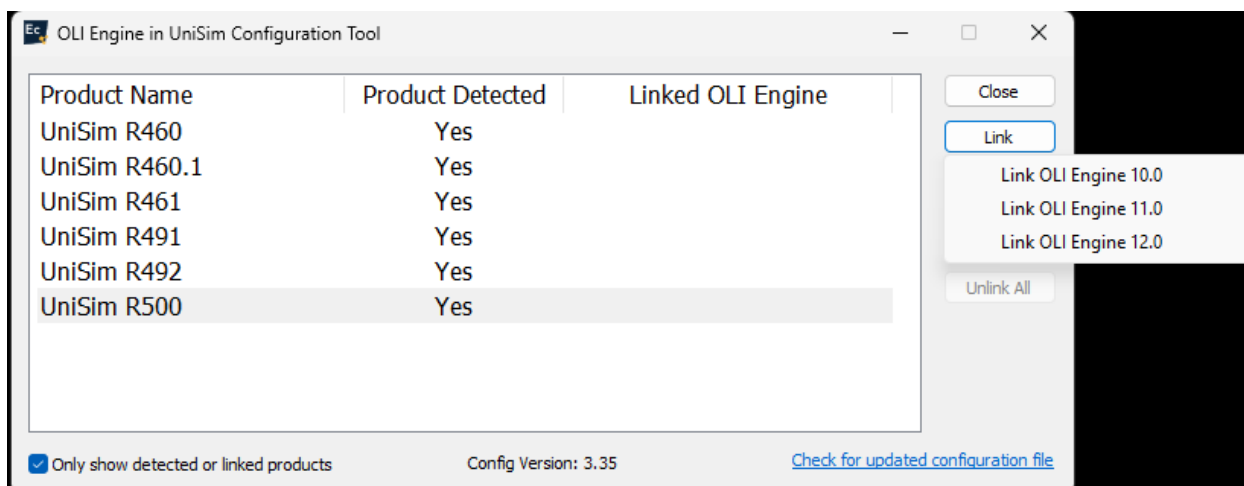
Ec OLI Engine in UniSim Configuration Tool

| Product Name | Product Detected | Linked OLI Engine |
|---|---|---|
| UniSim R460 | Yes | |
| UniSim R460.1 | Yes | |
| UniSim R461 | Yes | |
| UniSim R491 | Yes | |
| UniSim R492 | Yes | |
| UniSim R500 | Yes | |

Close
Link
Link OLI Engine 10.0
Link OLI Engine 11.0
Link OLI Engine 12.0
Unlink All

Only show detected or linked products
Config Version: 3.35
Check for updated configuration file